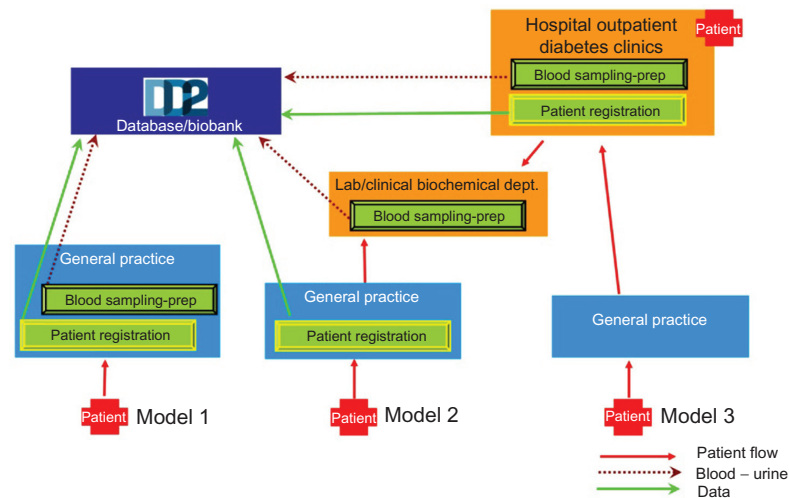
Hospital outpatient diabetes clinics

Patient

Blood sampling-prep

Patient registration

DD2

Database/biobank

Lab/clinical biochemical dept.

Blood sampling-prep

General practice

Blood sampling-prep

Patient registration

General practice

Patient registration

General practice

Patient Model 1

Patient Model 2

Patient Model 3

Patient flow

Blood – urine

Data